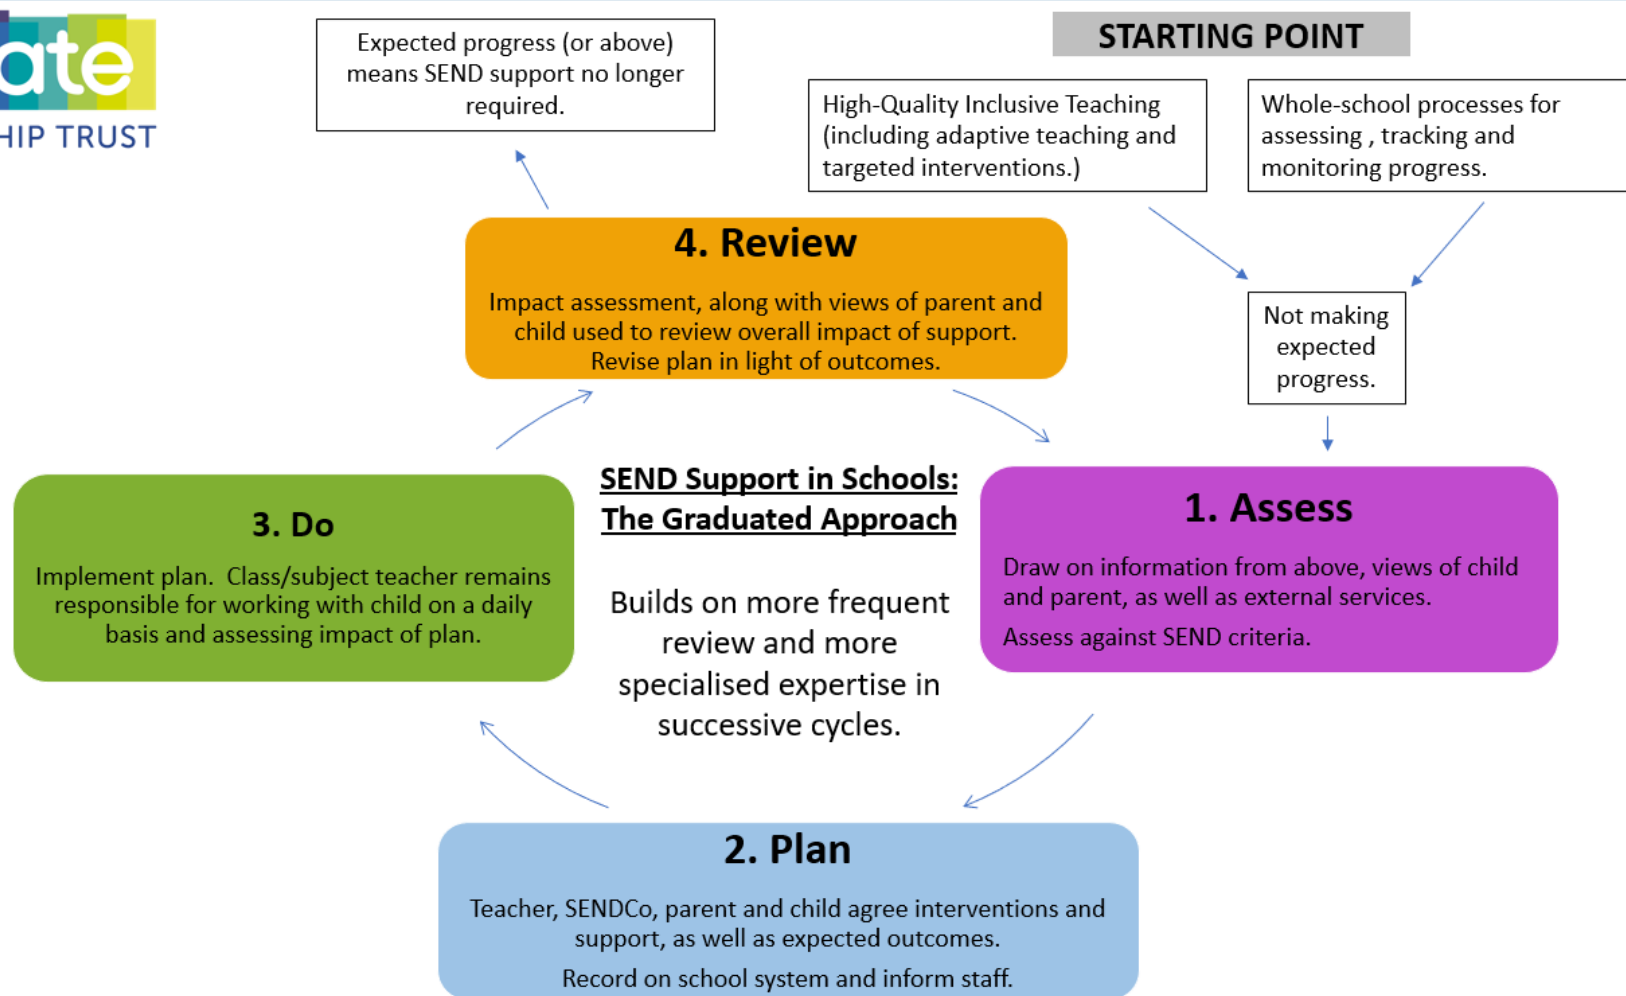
ate
HIP TRUST

Expected progress (or above) means SEND support no longer required.

STARTING POINT

High-Quality Inclusive Teaching (including adaptive teaching and targeted interventions.)

Whole-school processes for assessing , tracking and monitoring progress.

4. Review

Impact assessment, along with views of parent and child used to review overall impact of support. Revise plan in light of outcomes.

Not making expected progress.

SEND Support in Schools: The Graduated Approach

Builds on more frequent review and more specialised expertise in successive cycles.

3. Do

Implement plan. Class/subject teacher remains responsible for working with child on a daily basis and assessing impact of plan.

1. Assess

Draw on information from above, views of child and parent, as well as external services.

Assess against SEND criteria.

2. Plan

Teacher, SENDCo, parent and child agree interventions and support, as well as expected outcomes.

Record on school system and inform staff.